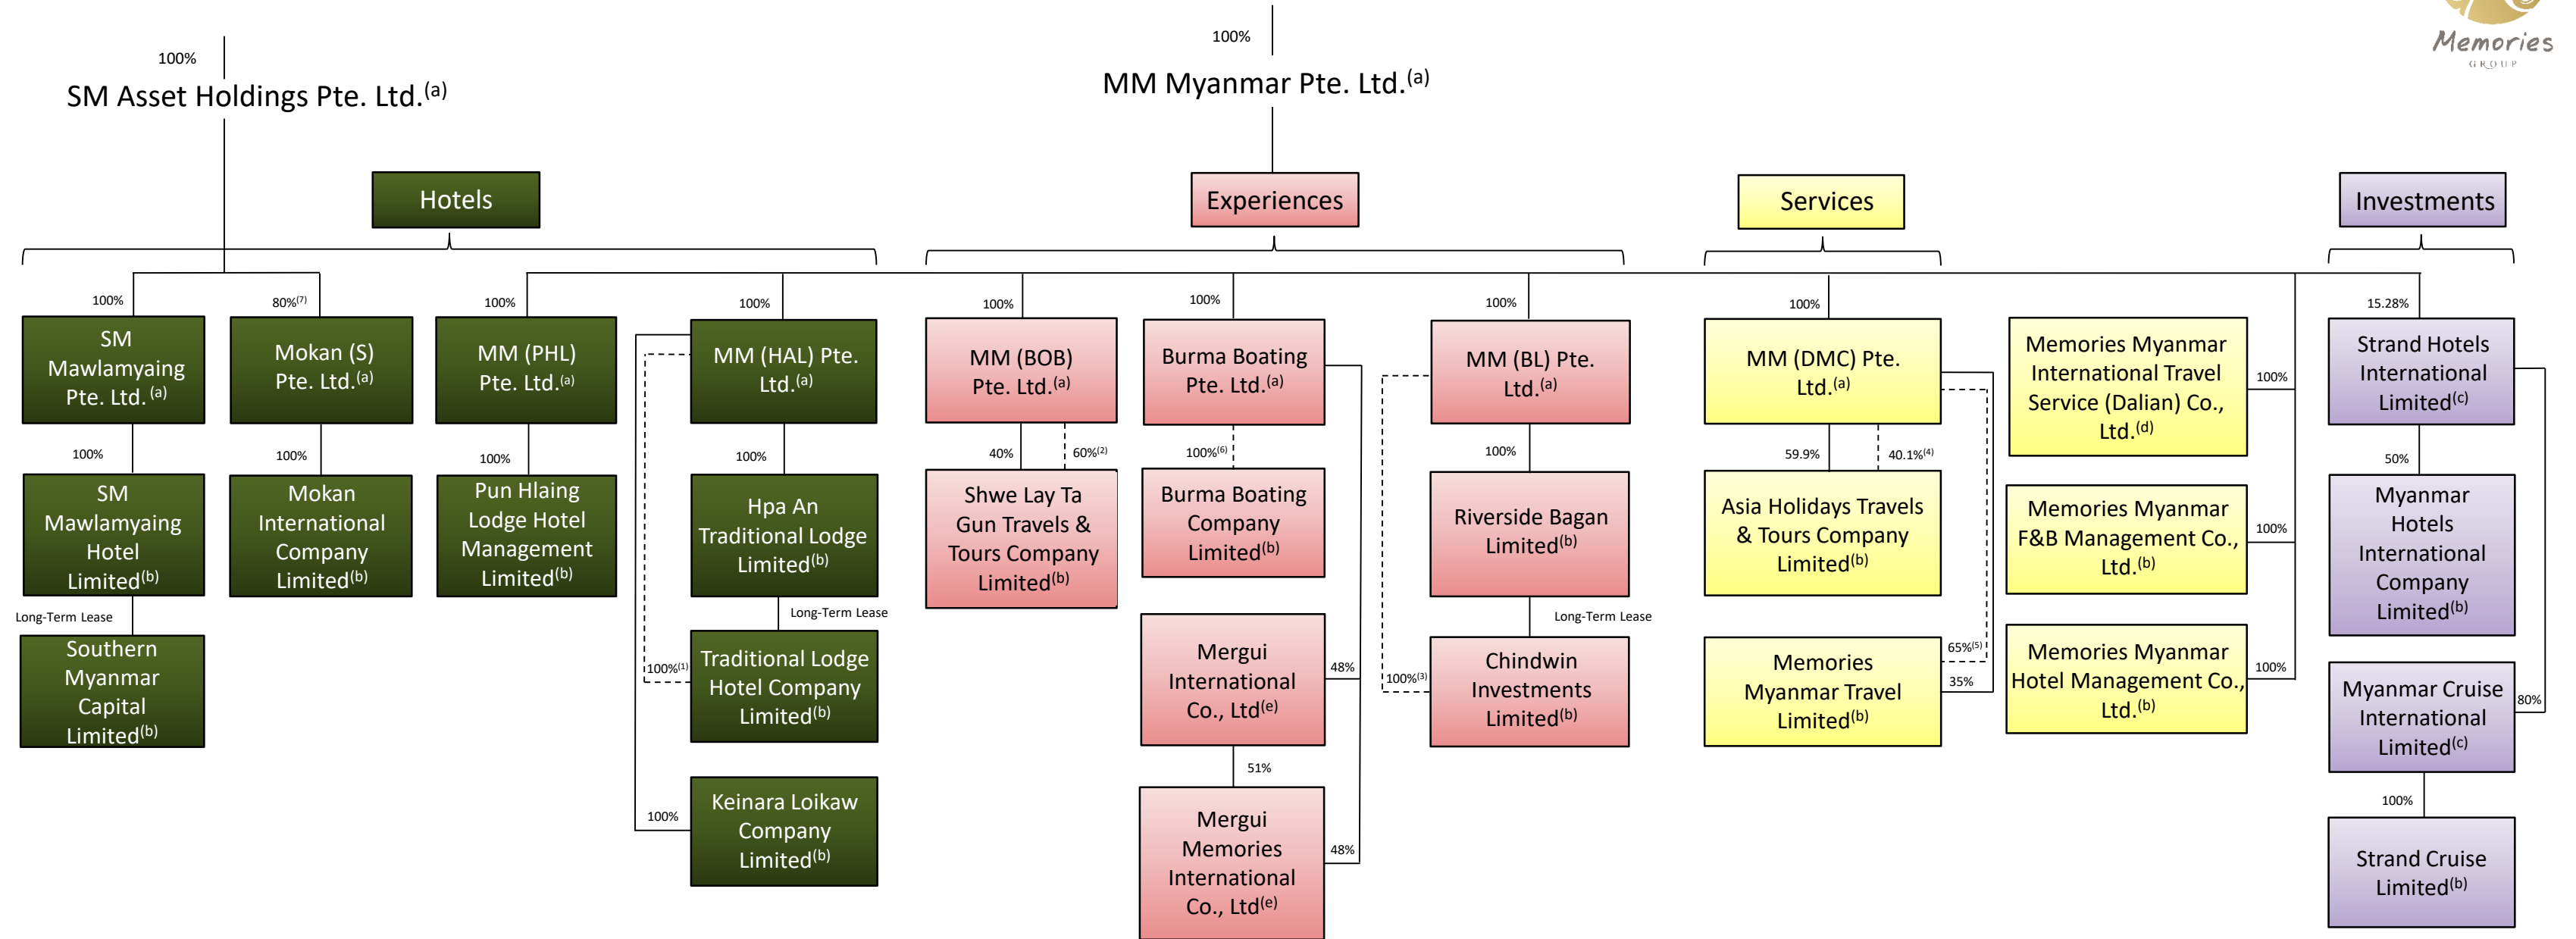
Memories
GROUP

100%
SM Asset Holdings Pte. Ltd.$^{(a)}$

100%
MM Myanmar Pte. Ltd.$^{(a)}$

Hotels

Experiences

Services

Investments

100%
SM Mawlamyaing Pte. Ltd. $^{(a)}$
100%
SM Mawlamyaing Hotel Limited$^{(b)}$
Long-Term Lease
Southern Myanmar Capital Limited$^{(b)}$

80%$^{(7)}$
Mokan (S) Pte. Ltd.$^{(a)}$
100%
Mokan International Company Limited$^{(b)}$

100%
MM (PHL) Pte. Ltd.$^{(a)}$
100%
Pun Hlaing Lodge Hotel Management Limited$^{(b)}$

100%
MM (HAL) Pte. Ltd.$^{(a)}$
100%
Hpa An Traditional Lodge Limited$^{(b)}$
Long-Term Lease
100%$^{(1)}$
Traditional Lodge Hotel Company Limited$^{(b)}$
100%
Keinara Loikaw Company Limited$^{(b)}$

100%
MM (BOB) Pte. Ltd.$^{(a)}$
40%
60%$^{(2)}$
Shwe Lay Ta Gun Travels & Tours Company Limited$^{(b)}$

100%
Burma Boating Pte. Ltd.$^{(a)}$
100%$^{(6)}$
Burma Boating Company Limited$^{(b)}$
48%
Mergui International Co., Ltd$^{(e)}$
51%
48%
Mergui Memories International Co., Ltd$^{(e)}$

100%
MM (BL) Pte. Ltd.$^{(a)}$
100%
Riverside Bagan Limited$^{(b)}$
Long-Term Lease
100%$^{(3)}$
Chindwin Investments Limited$^{(b)}$

100%
MM (DMC) Pte. Ltd.$^{(a)}$
59.9%
40.1%$^{(4)}$
Asia Holidays Travels & Tours Company Limited$^{(b)}$
65%$^{(5)}$
35%
Memories Myanmar Travel Limited$^{(b)}$

Memories Myanmar International Travel Service (Dalian) Co., Ltd.$^{(d)}$
100%
Memories Myanmar F&B Management Co., Ltd.$^{(b)}$
100%
Memories Myanmar Hotel Management Co., Ltd.$^{(b)}$
100%

15.28%
Strand Hotels International Limited$^{(c)}$
50%
Myanmar Hotels International Company Limited$^{(b)}$
80%
Myanmar Cruise International Limited$^{(c)}$
100%
Strand Cruise Limited$^{(b)}$